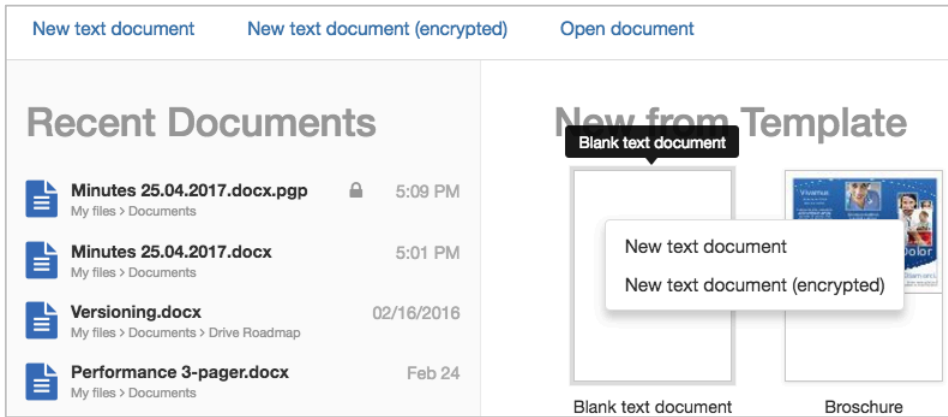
New text document New text document (encrypted) Open document

Recent Documents

Minutes 25.04.2017.docx.pgp 5:09 PM
My files > Documents

Minutes 25.04.2017.docx 5:01 PM
My files > Documents

Versioning.docx 02/16/2016
My files > Documents > Drive Roadmap

Performance 3-pager.docx Feb 24
My files > Documents

New from Template

Blank text document

New text document

New text document (encrypted)

Vivamus

Dolor

Blank text document

Broschure